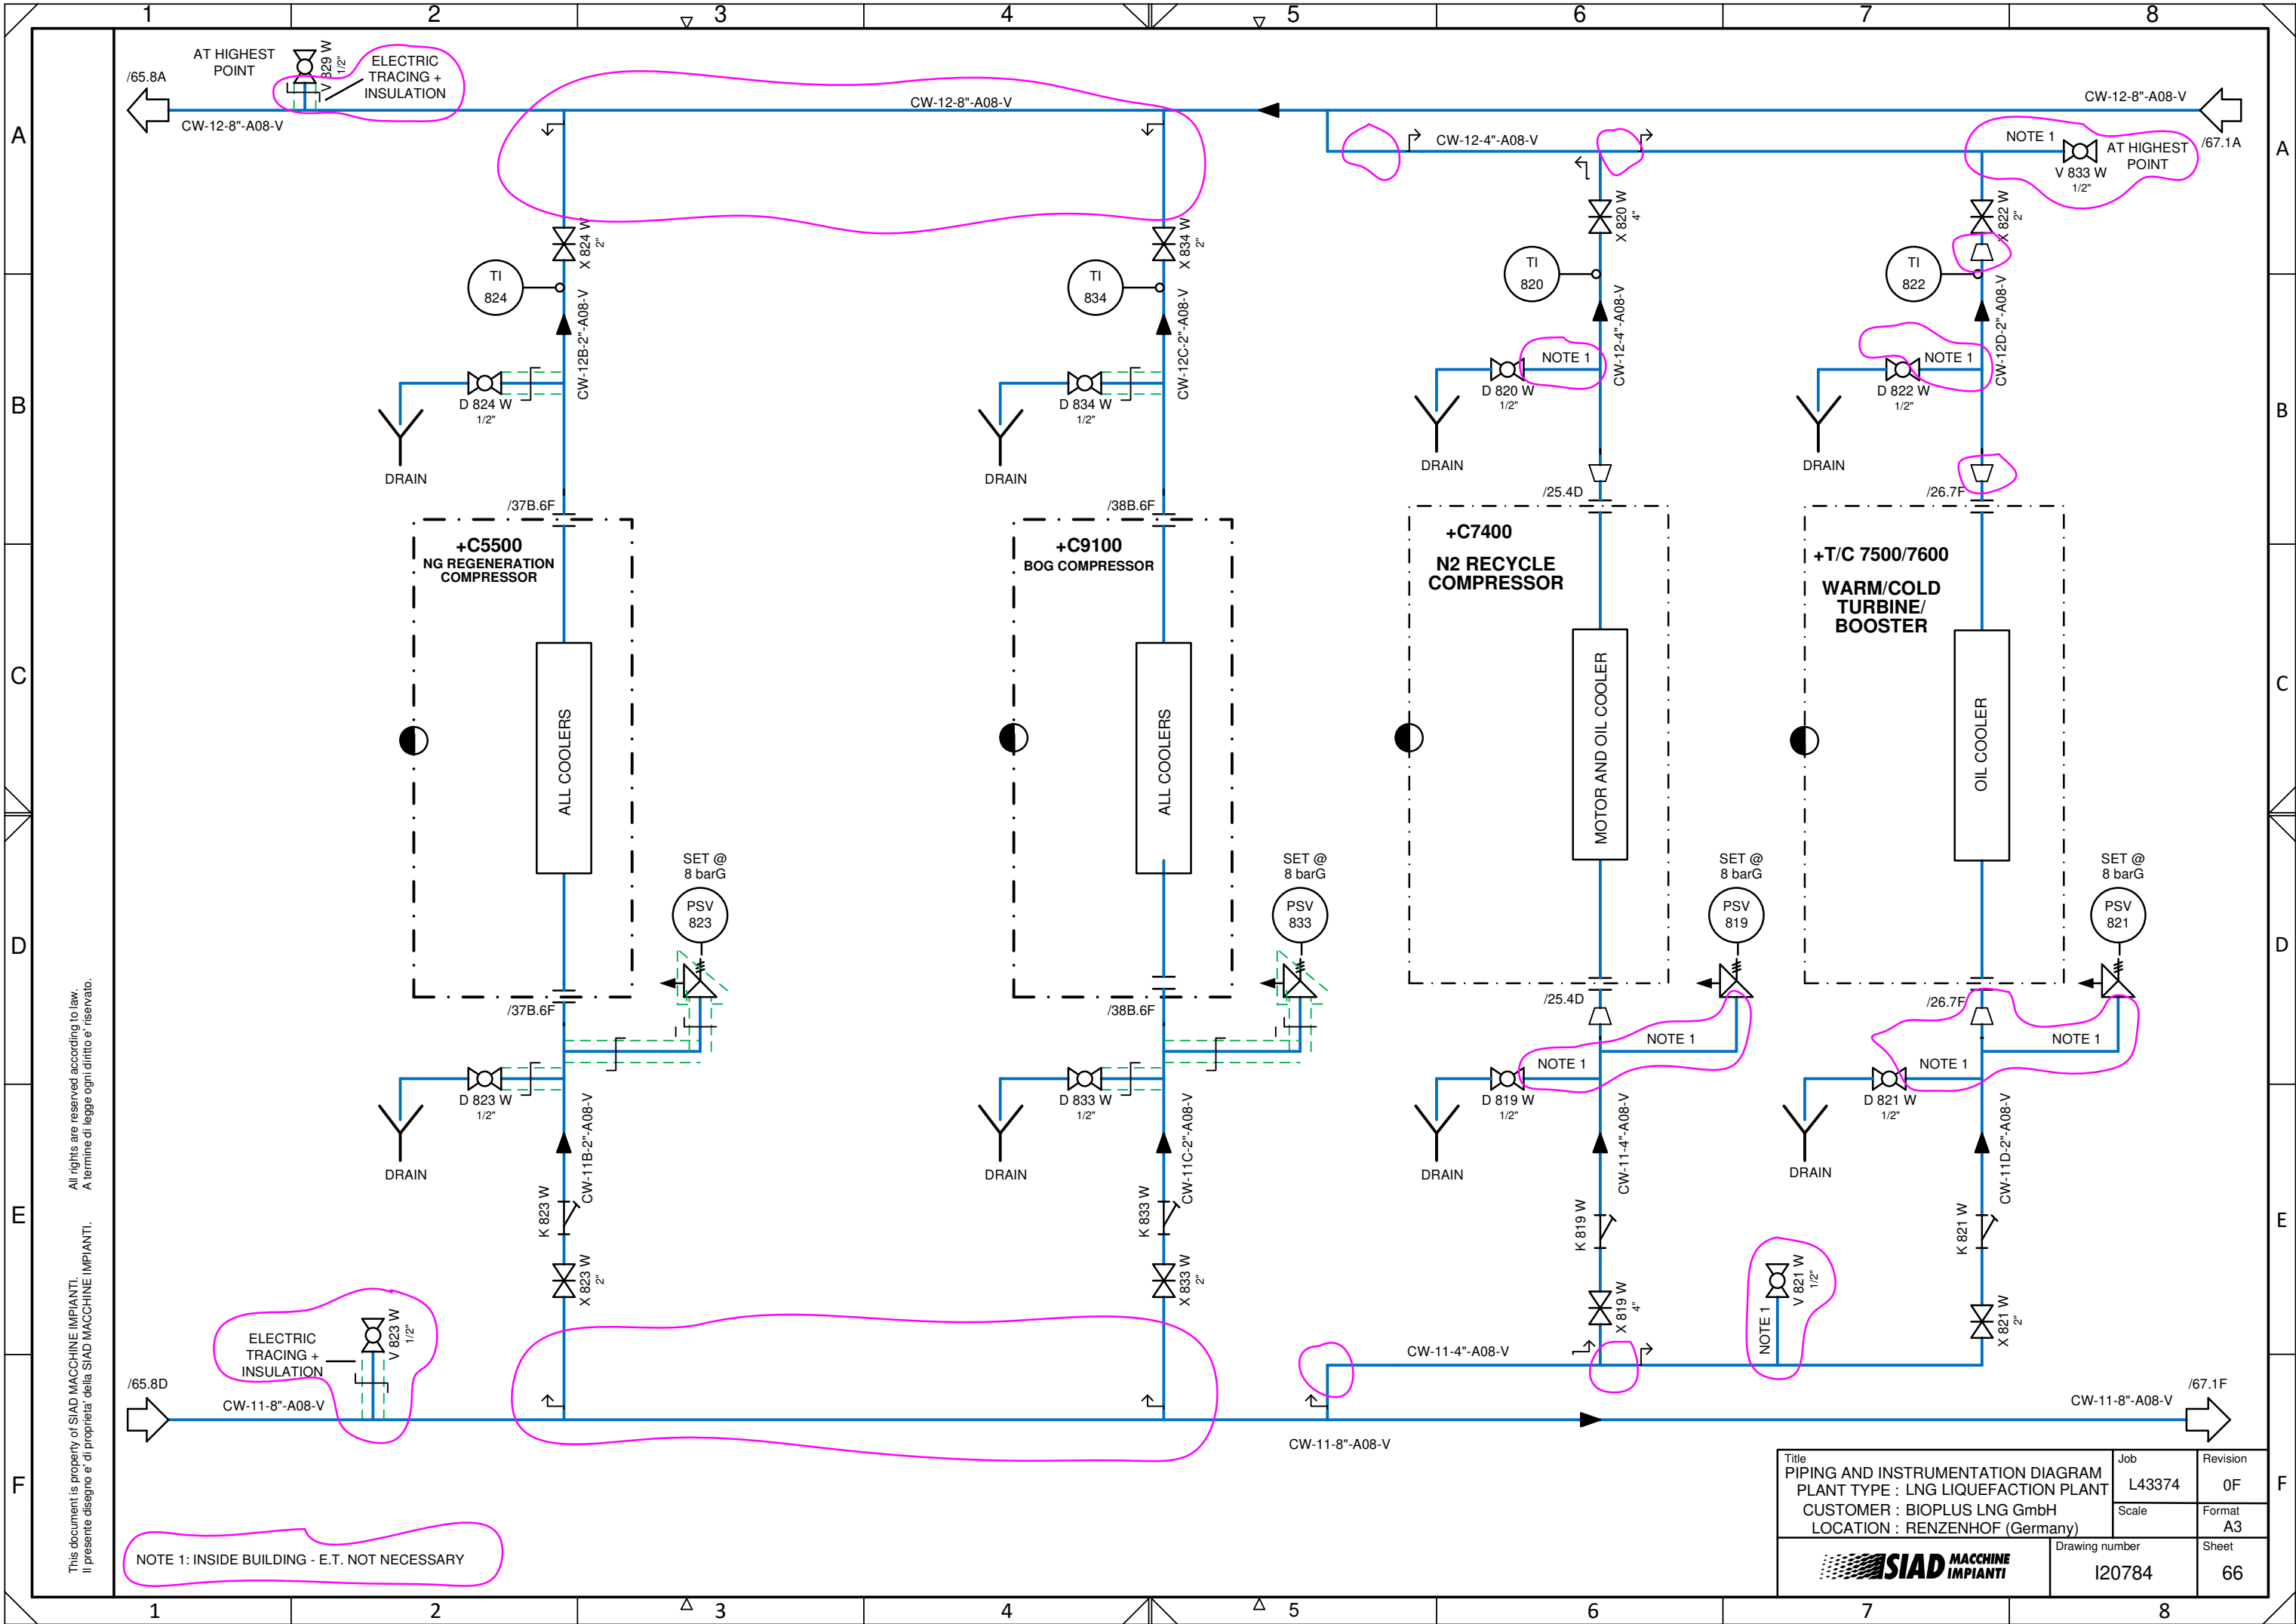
1 2 3 4 5 6 7 8

A B C D E F

/65.8A

AT HIGHEST POINT

V 329 W 1/2"

ELECTRIC TRACING + INSULATION

CW-12-8"-A08-V

CW-12-8"-A08-V

CW-12-8"-A08-V

/67.1A

CW-12-4"-A08-V

NOTE 1

V 833 W 1/2"

AT HIGHEST POINT

X 824 W 2"

X 834 W 2"

X 820 W 4"

X 822 W 2"

TI 824

TI 834

TI 820

TI 822

CW-12B-2"-A08-V

CW-12C-2"-A08-V

CW-12-4"-A08-V

CW-12D-2"-A08-V

D 824 W 1/2"

D 834 W 1/2"

NOTE 1

D 820 W 1/2"

NOTE 1

D 822 W 1/2"

DRAIN

DRAIN

DRAIN

DRAIN

/37B.6F

/38B.6F

/25.4D

/26.7F

+C5500
NG REGENERATION COMPRESSOR

+C9100
BOG COMPRESSOR

+C7400
N2 RECYCLE COMPRESSOR

+T/C 7500/7600
WARM/COLD TURBINE/ BOOSTER

ALL COOLERS

ALL COOLERS

MOTOR AND OIL COOLER

OIL COOLER

SET @ 8 barG

PSV 823

SET @ 8 barG

PSV 833

SET @ 8 barG

PSV 819

SET @ 8 barG

PSV 821

/37B.6F

/38B.6F

/25.4D

/26.7F

NOTE 1

NOTE 1

NOTE 1

NOTE 1

D 823 W 1/2"

D 833 W 1/2"

D 819 W 1/2"

D 821 W 1/2"

DRAIN

DRAIN

DRAIN

DRAIN

CW-11B-2"-A08-V

CW-11C-2"-A08-V

CW-11-4"-A08-V

CW-11D-2"-A08-V

K 823 W

K 833 W

K 819 W

K 821 W

X 823 W 2"

X 833 W 2"

X 819 W 4"

V 821 W 1/2"

NOTE 1

X 821 W 2"

ELECTRIC TRACING + INSULATION

V 823 W 1/2"

/65.8D

CW-11-8"-A08-V

CW-11-4"-A08-V

CW-11-8"-A08-V

/67.1F

CW-11-8"-A08-V

All rights are reserved according to law.
A termine di legge ogni diritto e' riservato.

This document is property of SIAD MACCHINE IMPIANTI.
Il presente disegno e' di proprieta' della SIAD MACCHINE IMPIANTI.

NOTE 1: INSIDE BUILDING - E.T. NOT NECESSARY

| Title<br>PIPING AND INSTRUMENTATION DIAGRAM<br>PLANT TYPE : LNG LIQUEFACTION PLANT<br>CUSTOMER : BIOPLUS LNG GmbH<br>LOCATION : RENZENHOF (Germany) | Job<br>L43374 | Revision<br>0F |
|---|---|---|
| | Scale | Format<br>A3 |
| SIAD MACCHINE IMPIANTI | Drawing number<br>I20784 | Sheet<br>66 |